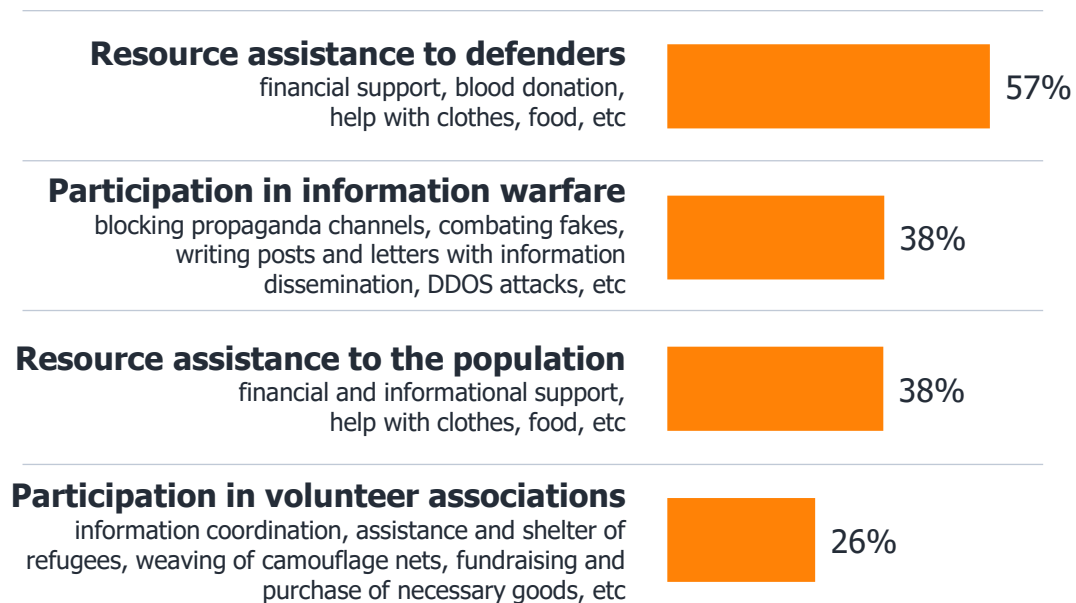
Resource assistance to defenders
financial support, blood donation, help with clothes, food, etc

57%

Participation in information warfare
blocking propaganda channels, combating fakes, writing posts and letters with information dissemination, DDOS attacks, etc

38%

Resource assistance to the population
financial and informational support, help with clothes, food, etc

38%

Participation in volunteer associations
information coordination, assistance and shelter of refugees, weaving of camouflage nets, fundraising and purchase of necessary goods, etc

26%